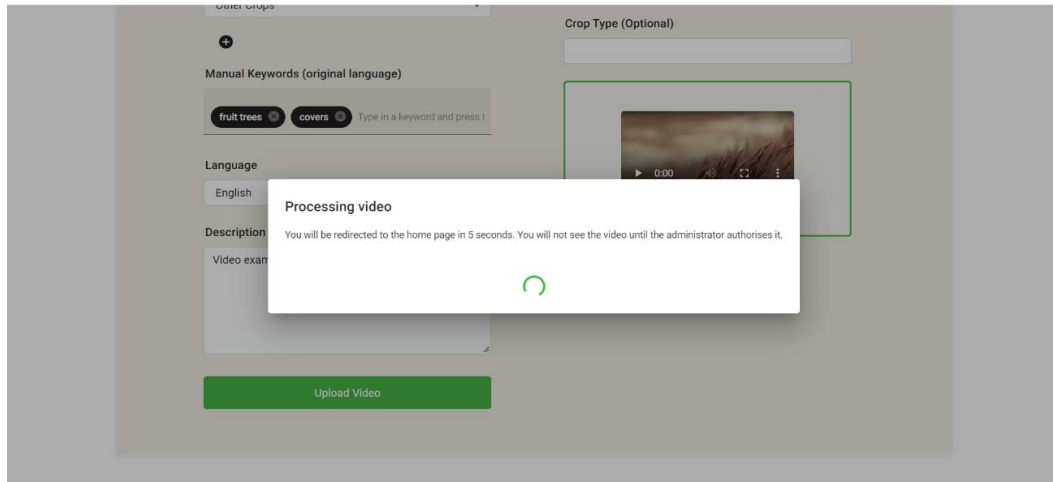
Other Crops

Crop Type (Optional)

Manual Keywords (original language)

fruit trees covers Type in a keyword and press

Language

English

Description

Video exam

0:00

Processing video

You will be redirected to the home page in 5 seconds. You will not see the video until the administrator authorises it.

Upload Video